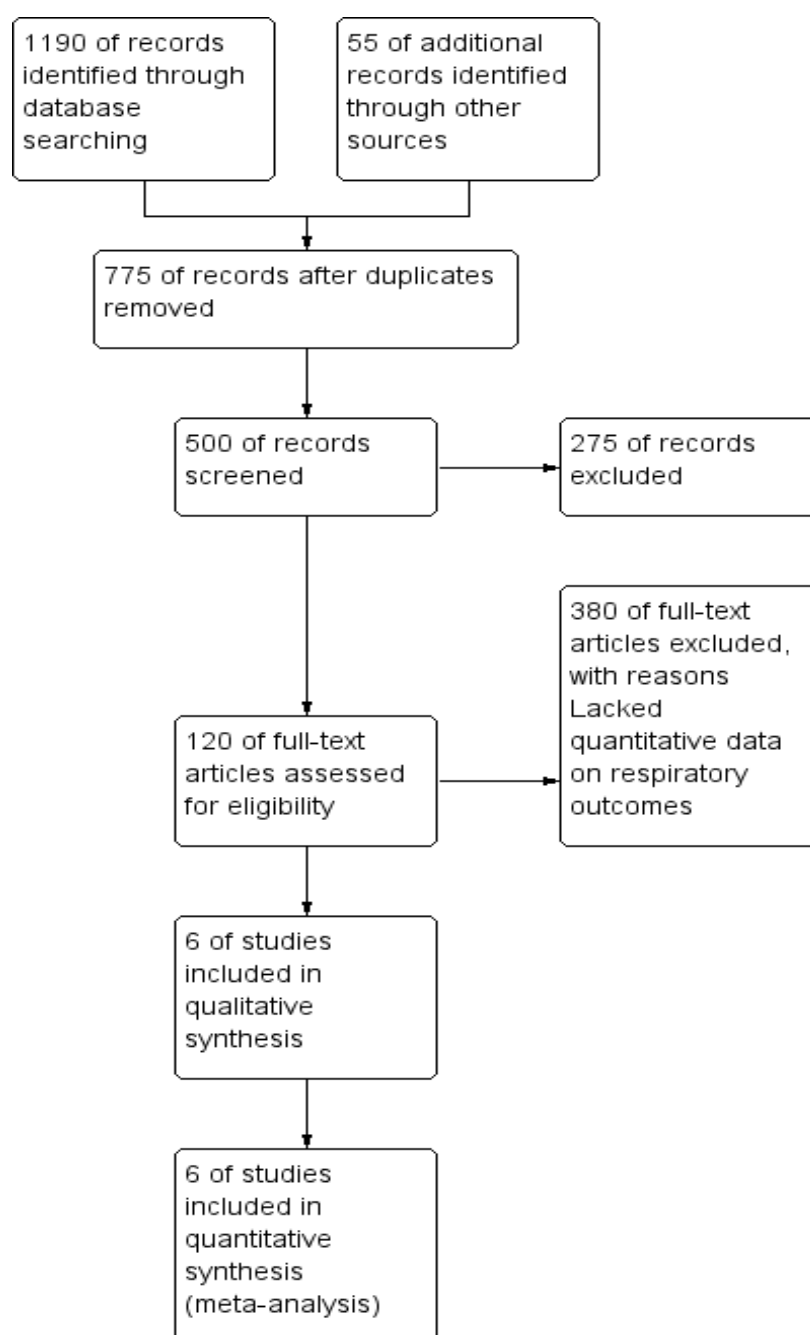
1190 of records identified through database searching

55 of additional records identified through other sources

775 of records after duplicates removed

500 of records screened

275 of records excluded

380 of full-text articles excluded, with reasons Lacked quantitative data on respiratory outcomes

120 of full-text articles assessed for eligibility

6 of studies included in qualitative synthesis

6 of studies included in quantitative synthesis (meta-analysis)